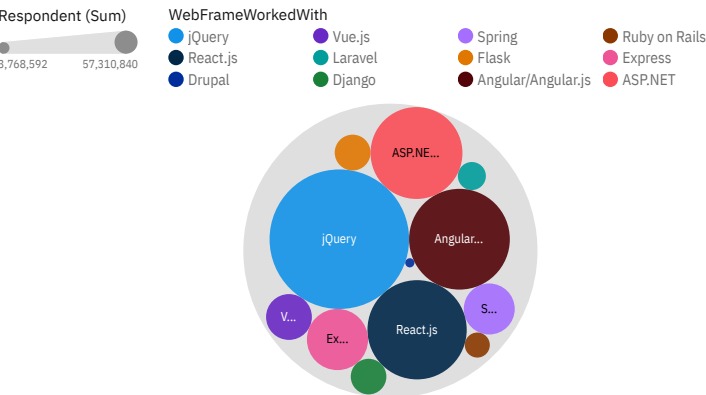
Respondent (Sum)

3,768,592 57,310,840

WebFrameWorkedWith

jQuery
React.js
Drupal
Vue.js
Laravel
Django
Spring
Flask
Angular/Angular.js
Ruby on Rails
Express
ASP.NET

ASP.NE...
jQuery
Angular...
V...
S...
Ex...
React.js